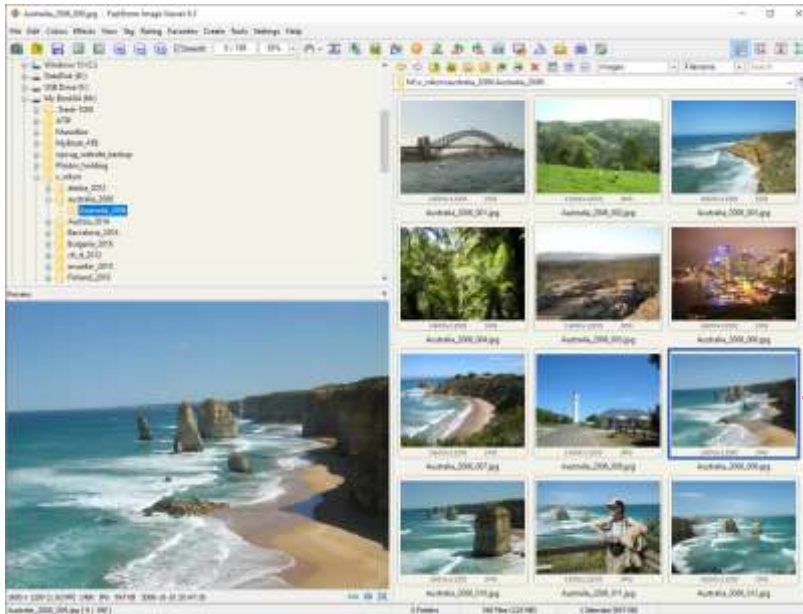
Australia_2006_009.jpg - FastStone Image Viewer 6.2

File Edit Colors Effects View Tag Rating Favorites Create Tools Settings Help

Smooth 0 / 198 35%

Images Filename Search

M:\z_video\australia_2006\Australia_2006

Windows 10 (C:)
OneDrive (E:)
USB Drive (F:)
My Booklet (M:)
Trash 2006
ATP
Mandiflex
MyBook_FBS
rayray_website_backup
Photos_holding
z_video
alaska_2012
australia_2006
Australia_2006
Austria_2014
Barcelona_2014
Bulgaria_2015
rb_4_2012
ecuador_2015
Finland_2010

Preview

Australia_2006_001.jpg
Australia_2006_002.jpg
Australia_2006_003.jpg
Australia_2006_004.jpg
Australia_2006_005.jpg
Australia_2006_006.jpg
Australia_2006_007.jpg
Australia_2006_008.jpg
Australia_2006_009.jpg
Australia_2006_010.jpg
Australia_2006_011.jpg
Australia_2006_012.jpg

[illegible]

Australia_2006_009.jpg [ 9 / 198 ]   0 Folders   198 Files ([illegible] MB)   1 Selected ([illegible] KB)